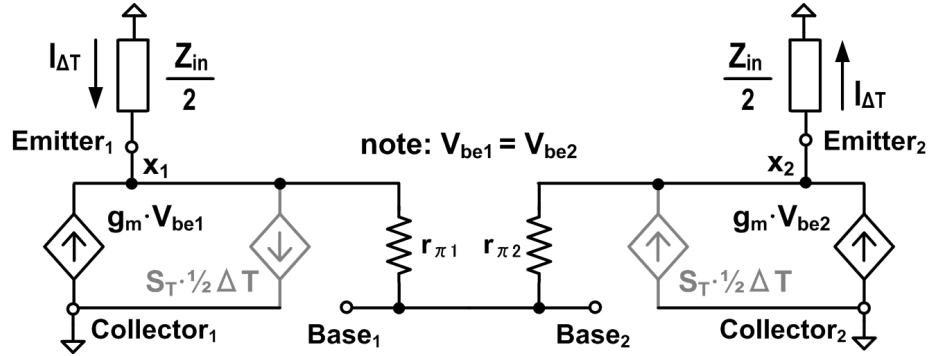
$I_{\Delta T}$

$\frac{Z_{in}}{2}$

$\frac{Z_{in}}{2}$

$I_{\Delta T}$

Emitter$_1$

$x_1$

note: $V_{be1} = V_{be2}$

$x_2$

Emitter$_2$

$g_m \cdot V_{be1}$

$r_{\pi 1}$

$r_{\pi 2}$

$g_m \cdot V_{be2}$

$S_T \cdot ½ \Delta T$

$S_T \cdot ½ \Delta T$

Collector$_1$

Base$_1$

Base$_2$

Collector$_2$